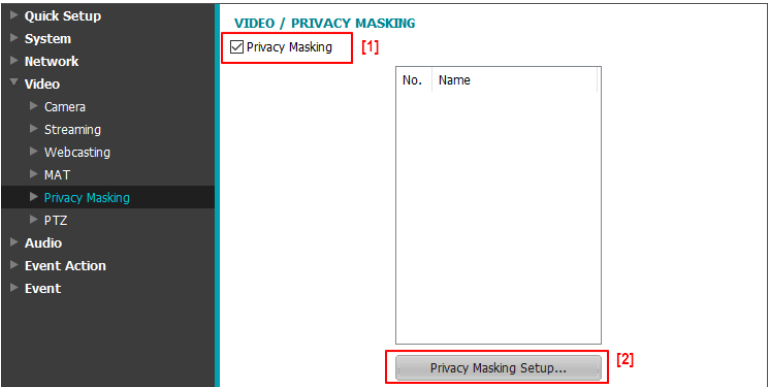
Quick Setup
System
Network
Video
Camera
Streaming
Webcasting
MAT
Privacy Masking
PTZ
Audio
Event Action
Event

VIDEO / PRIVACY MASKING
Privacy Masking [1]

| No. | Name |
|---|---|

Privacy Masking Setup... [2]